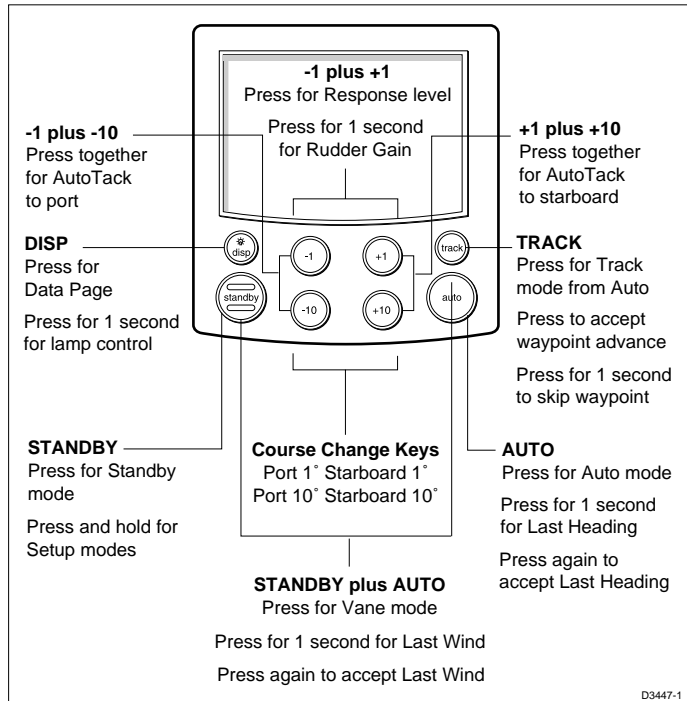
**-1 plus +1**
Press for Response level

Press for 1 second for Rudder Gain

**-1 plus -10**
Press together for AutoTack to port

**+1 plus +10**
Press together for AutoTack to starboard

**DISP**
Press for Data Page

Press for 1 second for lamp control

disp

-1

+1

track

standby

-10

+10

auto

**TRACK**
Press for Track mode from Auto

Press to accept waypoint advance

Press for 1 second to skip waypoint

**STANDBY**
Press for Standby mode

Press and hold for Setup modes

**Course Change Keys**
Port 1˚ Starboard 1˚
Port 10˚ Starboard 10˚

**AUTO**
Press for Auto mode

Press for 1 second for Last Heading

Press again to accept Last Heading

**STANDBY plus AUTO**
Press for Vane mode

Press for 1 second for Last Wind

Press again to accept Last Wind

D3447-1